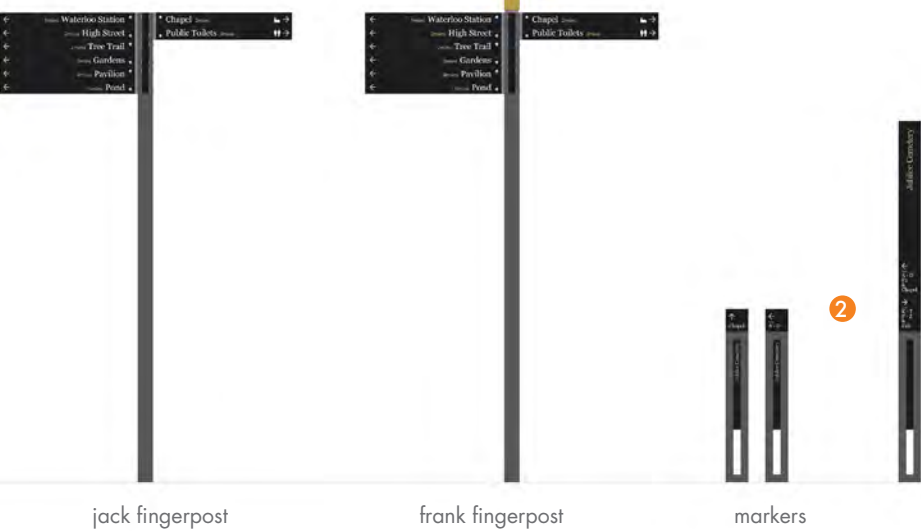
Waterloo Station
High Street
Tree Trail
Gardens
Pavilion
Pond

Chapel
Public Toilets

Waterloo Station
High Street
Tree Trail
Gardens
Pavilion
Pond

Chapel
Public Toilets

Jubilee Cemetery
Chapel

Chapel

2

jack fingerpost

frank fingerpost

markers